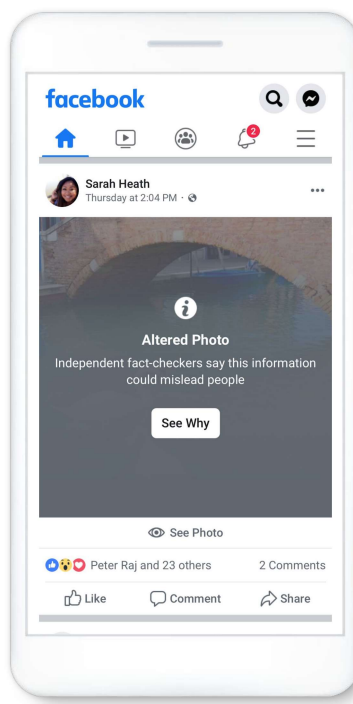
facebook

2

Sarah Heath
Thursday at 2:04 PM ·

...

Altered Photo
Independent fact-checkers say this information could mislead people

See Why

See Photo

Peter Raj and 23 others

2 Comments

Like

Comment

Share